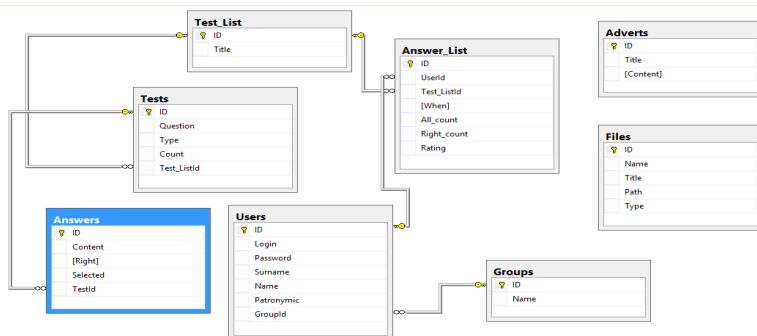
Test_List
ID
Title

Answer_List
ID
UserId
Test_ListId
[When]
All_count
Right_count
Rating

Adverts
ID
Title
[Content]

Tests
ID
Question
Type
Count
Test_ListId

Files
ID
Name
Title
Path
Type

Answers
ID
Content
[Right]
Selected
TestId

Users
ID
Login
Password
Surname
Name
Patronymic
GroupId

Groups
ID
Name